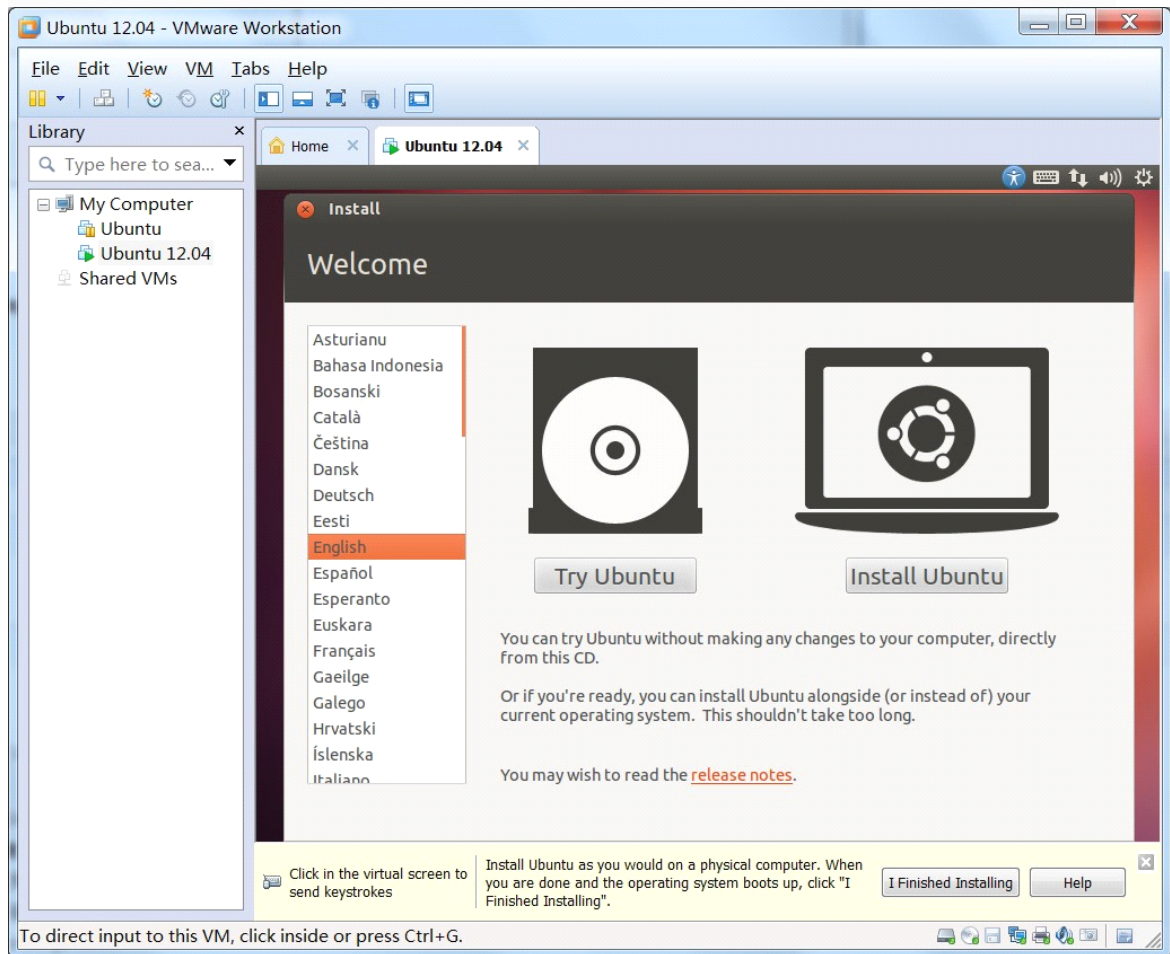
Ubuntu 12.04 - VMware Workstation

File Edit View VM Tabs Help

Library ×

Type here to sea...

My Computer
Ubuntu
Ubuntu 12.04
Shared VMs

Home × Ubuntu 12.04 ×

Install

Welcome

Asturianu
Bahasa Indonesia
Bosanski
Català
Čeština
Dansk
Deutsch
Eesti
English
Español
Esperanto
Euskara
Français
Gaeilge
Galego
Hrvatski
Íslenska
Italiano

Try Ubuntu

Install Ubuntu

You can try Ubuntu without making any changes to your computer, directly from this CD.

Or if you're ready, you can install Ubuntu alongside (or instead of) your current operating system. This shouldn't take too long.

You may wish to read the release notes.

Click in the virtual screen to send keystrokes

Install Ubuntu as you would on a physical computer. When you are done and the operating system boots up, click "I Finished Installing".

I Finished Installing

Help

To direct input to this VM, click inside or press Ctrl+G.